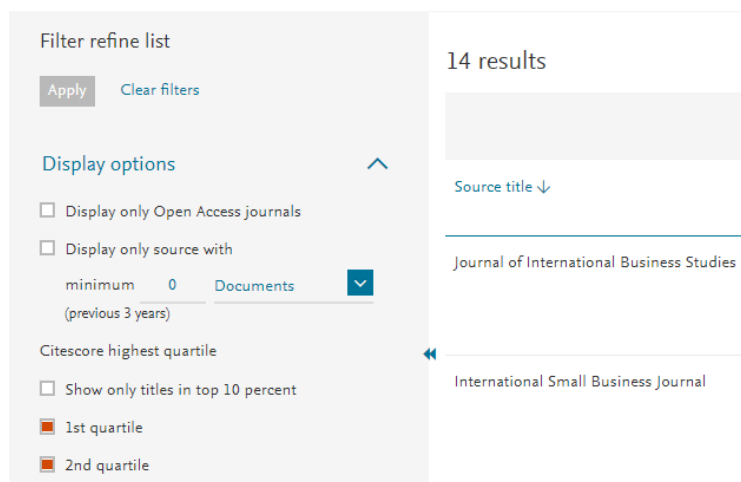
Filter refine list

Apply Clear filters

Display options

Display only Open Access journals

Display only source with

minimum 0 Documents

(previous 3 years)

Citescore highest quartile

Show only titles in top 10 percent

1st quartile

2nd quartile

14 results

Source title ↓

Journal of International Business Studies

International Small Business Journal